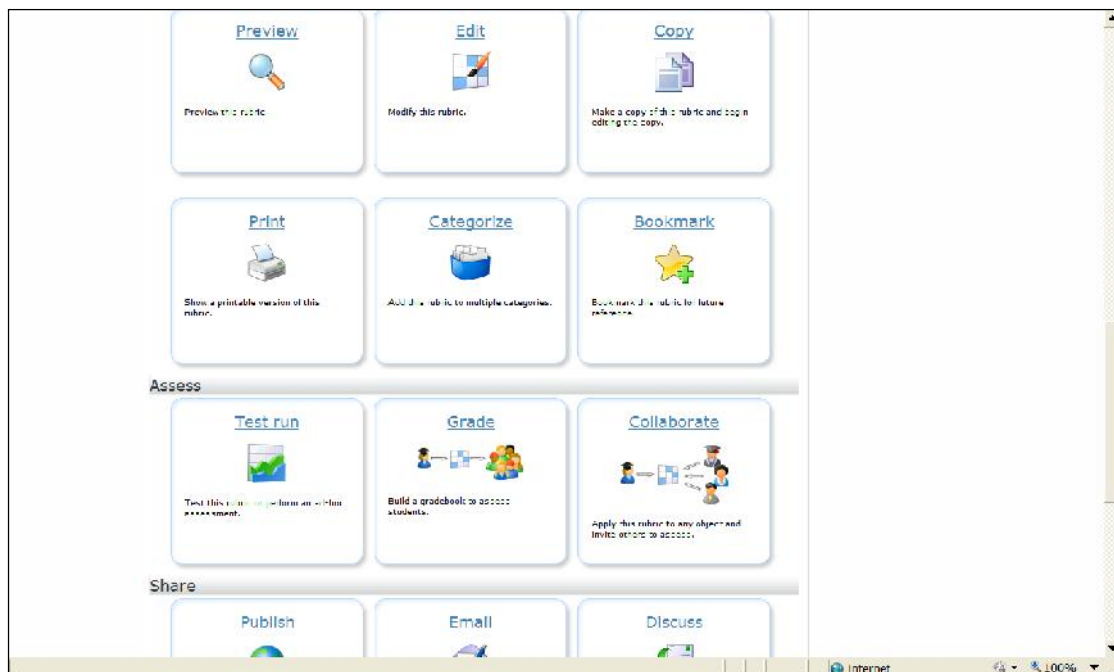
Preview

Preview this rubric.

Edit

Modify this rubric.

Copy

Make a copy of this rubric and begin editing the copy.

Print

Show a printable version of this rubric.

Categorize

Add this rubric to multiple categories.

Bookmark

Bookmark this rubric for future reference.

Assess

Test run

Test this rubric or perform an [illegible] assessment.

Grade

Build a gradebook to assess students.

Collaborate

Apply this rubric to any object and invite others to assess.

Share

Publish

Email

Discuss

Internet

100%